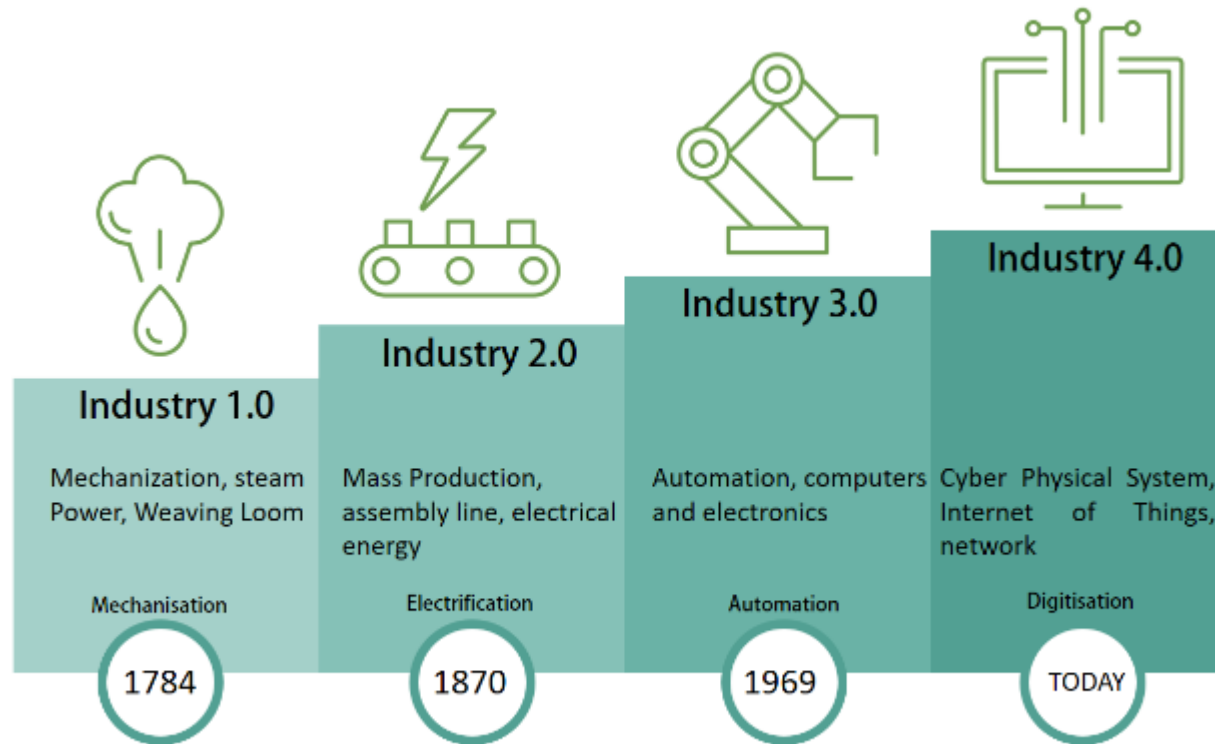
Industry 1.0

Mechanization, steam Power, Weaving Loom

Mechanisation

1784

Industry 2.0

Mass Production, assembly line, electrical energy

Electrification

1870

Industry 3.0

Automation, computers and electronics

Automation

1969

Industry 4.0

Cyber Physical System, Internet of Things, network

Digitisation

TODAY